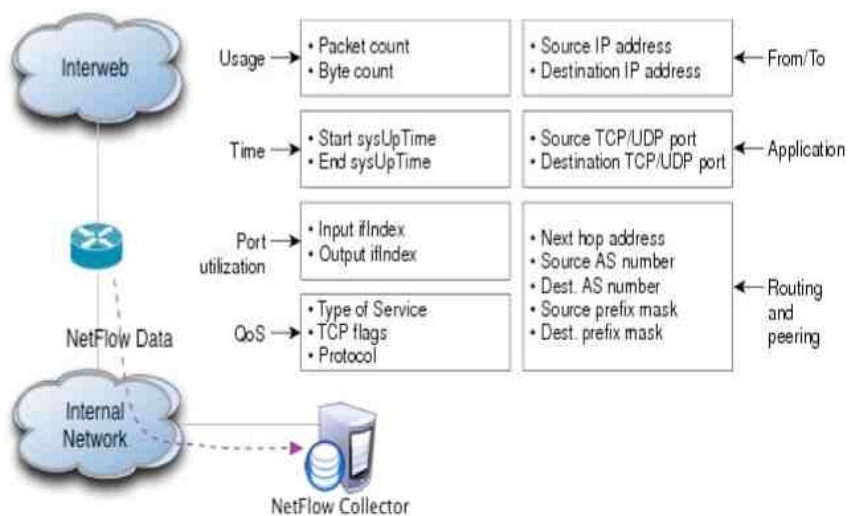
Interweb

Usage
• Packet count
• Byte count

• Source IP address
• Destination IP address
From/To

Time
• Start sysUpTime
• End sysUpTime

• Source TCP/UDP port
• Destination TCP/UDP port
Application

Port utilization
• Input ifIndex
• Output ifIndex

• Next hop address
• Source AS number
• Dest. AS number
• Source prefix mask
• Dest. prefix mask
Routing and peering

NetFlow Data

QoS
• Type of Service
• TCP flags
• Protocol

Internal Network

NetFlow Collector